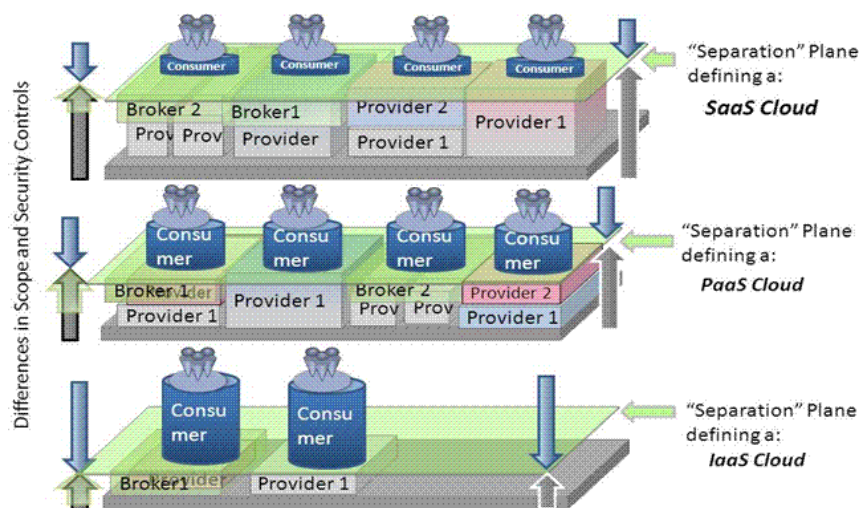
Differences in Scope and Security Controls

Consumer Consumer Consumer Consumer

Broker 2 Broker1 Provider 2 Provider 1

Prov Prov Provider Provider 1

"Separation" Plane defining a: SaaS Cloud

Consu mer Consu mer Consu mer Consu mer

Broker 1 Provider 1 Broker 2 Provider 2

Provider 1 Prov Prov Provider 1

"Separation" Plane defining a: PaaS Cloud

Consu mer Consu mer

Broker1 Provider 1

"Separation" Plane defining a: IaaS Cloud